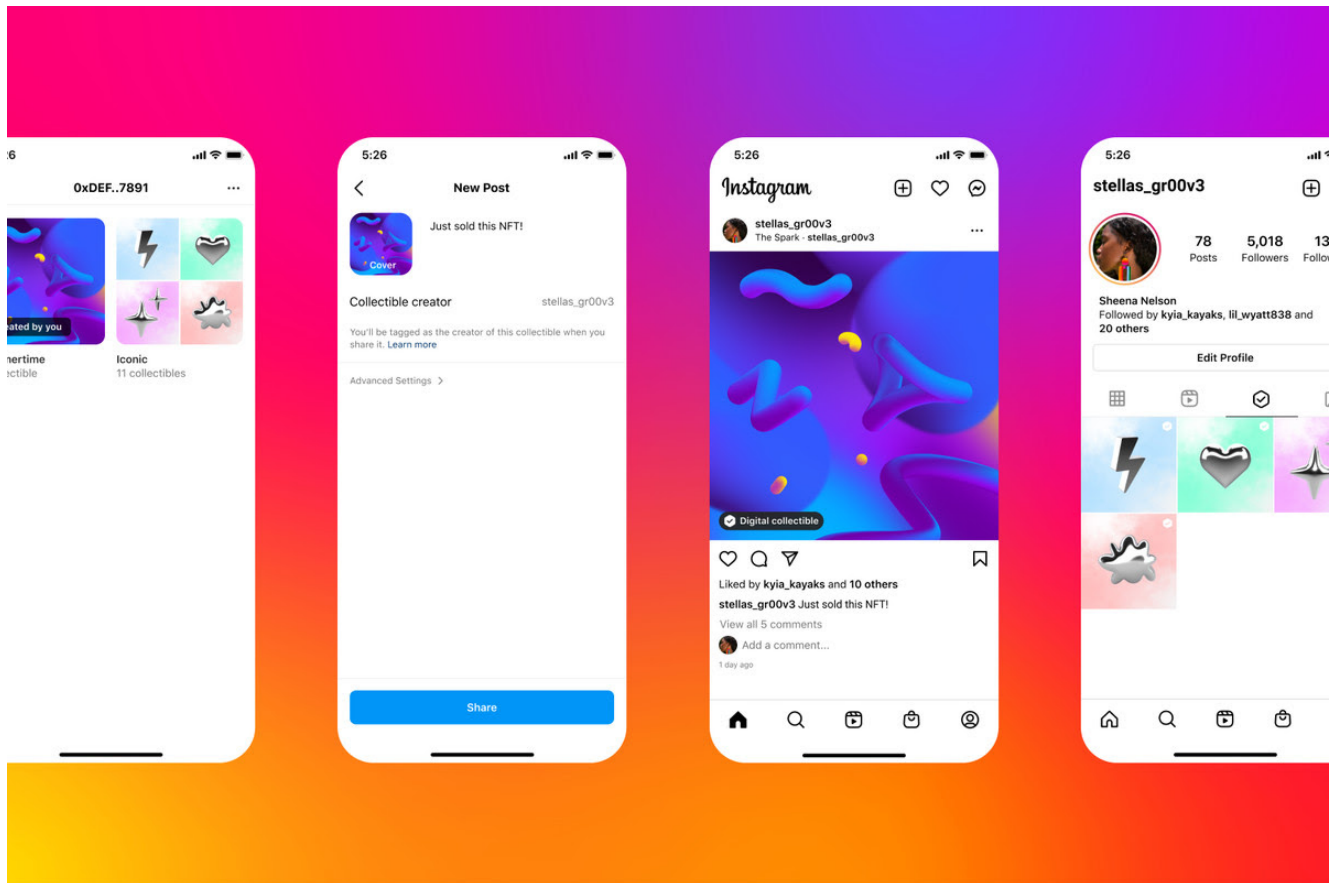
:6

0xDEF..7891

eated by you

nertime
ectible

Iconic
11 collectibles

5:26

New Post

Cover

Just sold this NFT!

Collectible creator stellas_gr00v3

You'll be tagged as the creator of this collectible when you share it. Learn more

Advanced Settings

Share

5:26

Instagram

stellas_gr00v3
The Spark · stellas_gr00v3

Digital collectible

Liked by kyia_kayaks and 10 others

stellas_gr00v3 Just sold this NFT!

View all 5 comments

Add a comment...

1 day ago

5:26

stellas_gr00v3

78 Posts

5,018 Followers

13 Follow

Sheena Nelson

Followed by kyia_kayaks, lil_wyatt838 and 20 others

Edit Profile